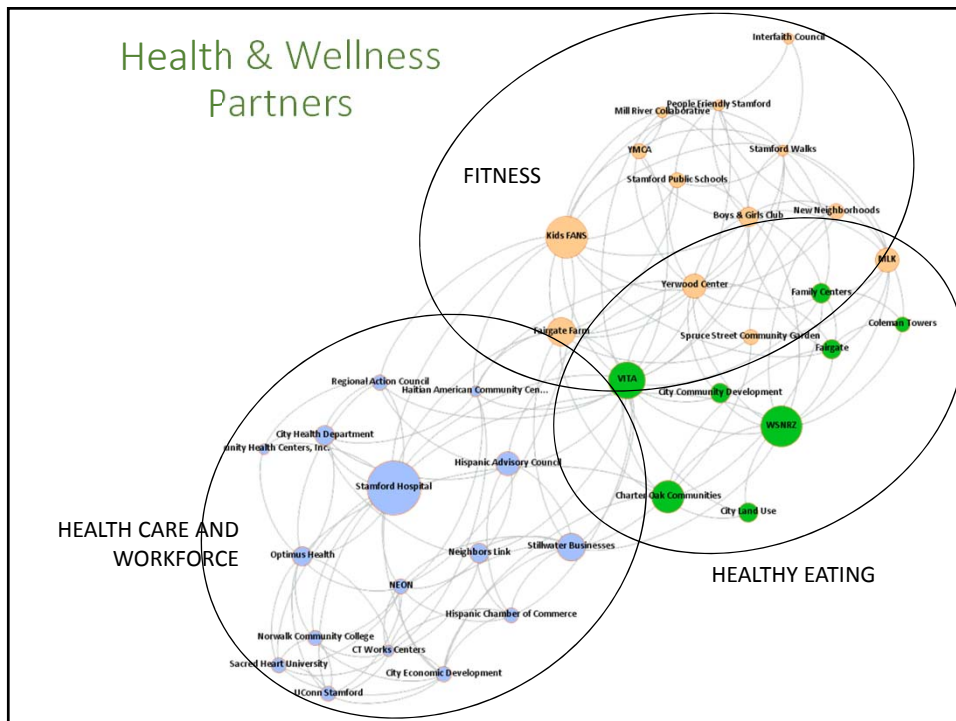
Health & Wellness Partners

FITNESS

Interfaith Council
People Friendly Stamford
Mill River Collaborative
YMCA
Stamford Walks
Stamford Public Schools
Boys & Girls Club
New Neighborhoods
Kids FANS
MLK
Yerwood Center
Family Centers
Coleman Towers
Fairgate Farm
Spruce Street Community Garden
Fairgate
VITA
Regional Action Council
Haitian American Community Cen...
City Community Development
WSNRZ
City Health Department
unity Health Centers, Inc.
Stamford Hospital
Hispanic Advisory Council
Charter Oak Communities
City Land Use

HEALTH CARE AND WORKFORCE

Optimus Health
Neighbors Link
Stillwater Businesses
NEON
Hispanic Chamber of Commerce
Norwalk Community College
CT Works Centers
Sacred Heart University
City Economic Development
UConn Stamford

HEALTHY EATING